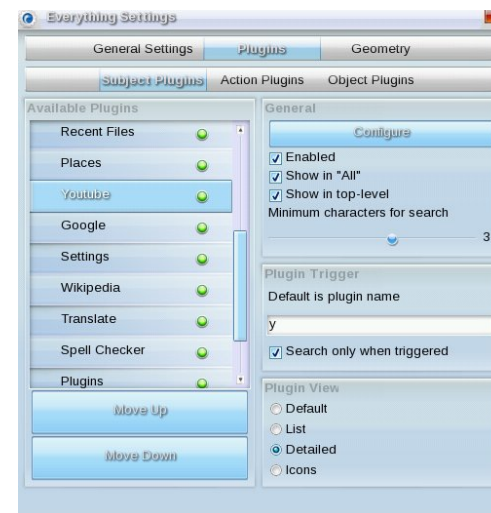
Everything Settings

General Settings | Plugins | Geometry

Subject Plugins | Action Plugins | Object Plugins

Available Plugins

Recent Files

Places

Youtube

Google

Settings

Wikipedia

Translate

Spell Checker

Plugins

Move Up

Move Down

General

Configure

Enabled

Show in "All"

Show in top-level

Minimum characters for search

3

Plugin Trigger

Default is plugin name

y

Search only when triggered

Plugin View

Default

List

Detailed

Icons